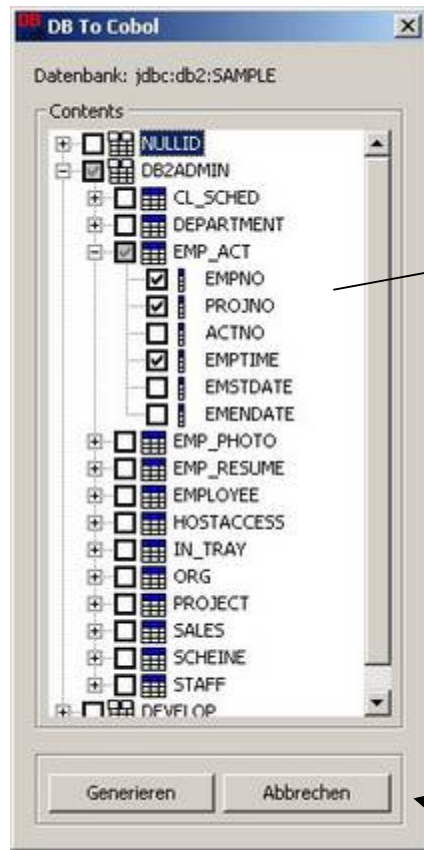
DB To Cobol

Datenbank: jdbc:db2:SAMPLE

Contents

NULLID
DB2ADMIN
CL_SCHED
DEPARTMENT
EMP_ACT
EMPNO
PROJNO
ACTNO
EMPTIME
EMSTDATE
EMENDATE
EMP_PHOTO
EMP_RESUME
EMPLOYEE
HOSTACCESS
IN_TRAY
ORG
PROJECT
SALES
SCHEINE
STAFF
DEVELOP

Generieren
Abbrechen